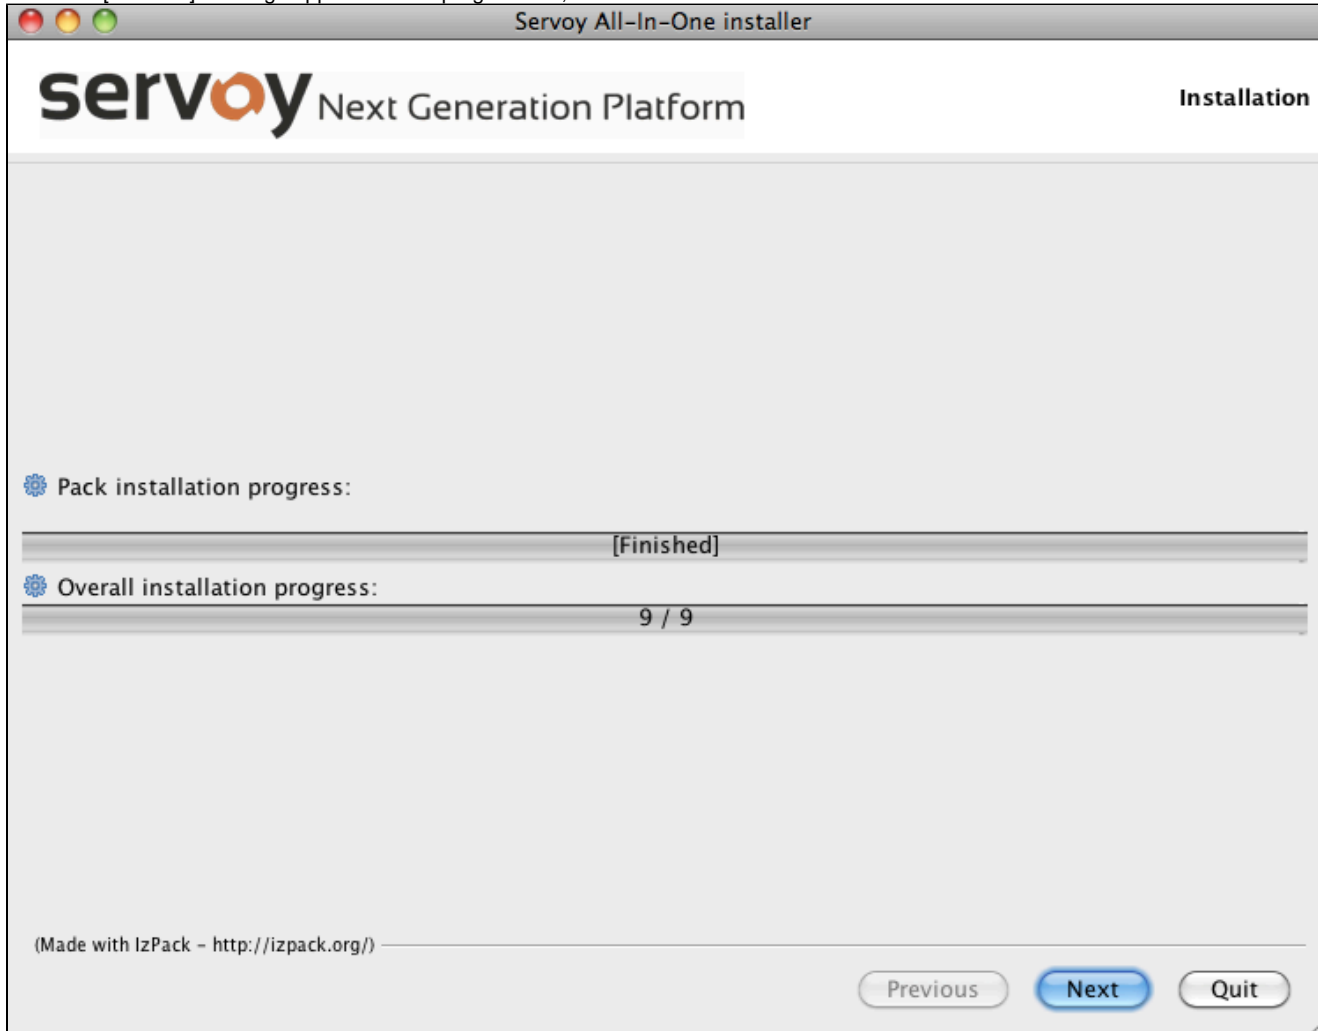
Servoy All-In-One installer

servoy Next Generation Platform

Installation

Pack installation progress:

[Finished]

Overall installation progress:

9 / 9

(Made with IzPack - http://izpack.org/)

Previous

Next

Quit